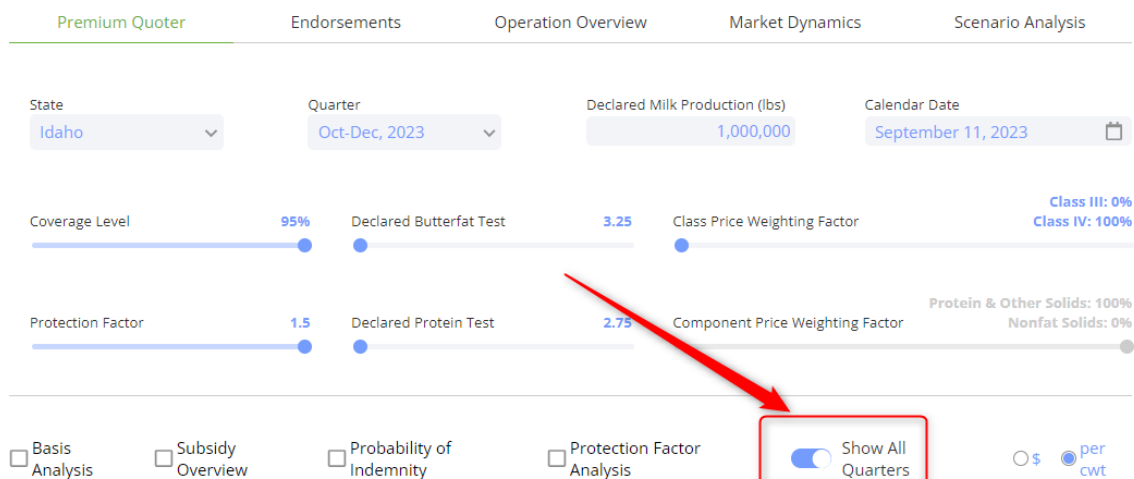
Premium Quoter Endorsements Operation Overview Market Dynamics Scenario Analysis

State
Idaho

Quarter
Oct-Dec, 2023

Declared Milk Production (lbs)
1,000,000

Calendar Date
September 11, 2023

Coverage Level 95%

Declared Butterfat Test 3.25

Class Price Weighting Factor

Class III: 0%
Class IV: 100%

Protection Factor 1.5

Declared Protein Test 2.75

Component Price Weighting Factor

Protein & Other Solids: 100%
Nonfat Solids: 0%

Basis Analysis

Subsidy Overview

Probability of Indemnity

Protection Factor Analysis

Show All Quarters

$

per cwt